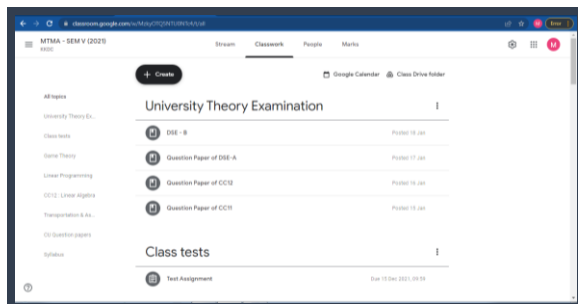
classroom.google.com/w/MzkyOTQ5NTU0NTk4/all

Error

M

MTMA - SEM V (2021)
5XDC

Stream
Classwork
People
Marks

M

+ Create

Google Calendar
Class Drive folder

All topics
University Theory Ex...
Class tests
Game Theory
Linear Programming
CC12 : Linear Algebra
Transportation & As...
CU Question papers
Syllabus

University Theory Examination

DSE - B
Posted 18 Jan

Question Paper of DSE-A
Posted 17 Jan

Question Paper of CC12
Posted 16 Jan

Question Paper of CC11
Posted 15 Jan

Class tests

Test Assignment
Due 15 Dec 2021, 09:55